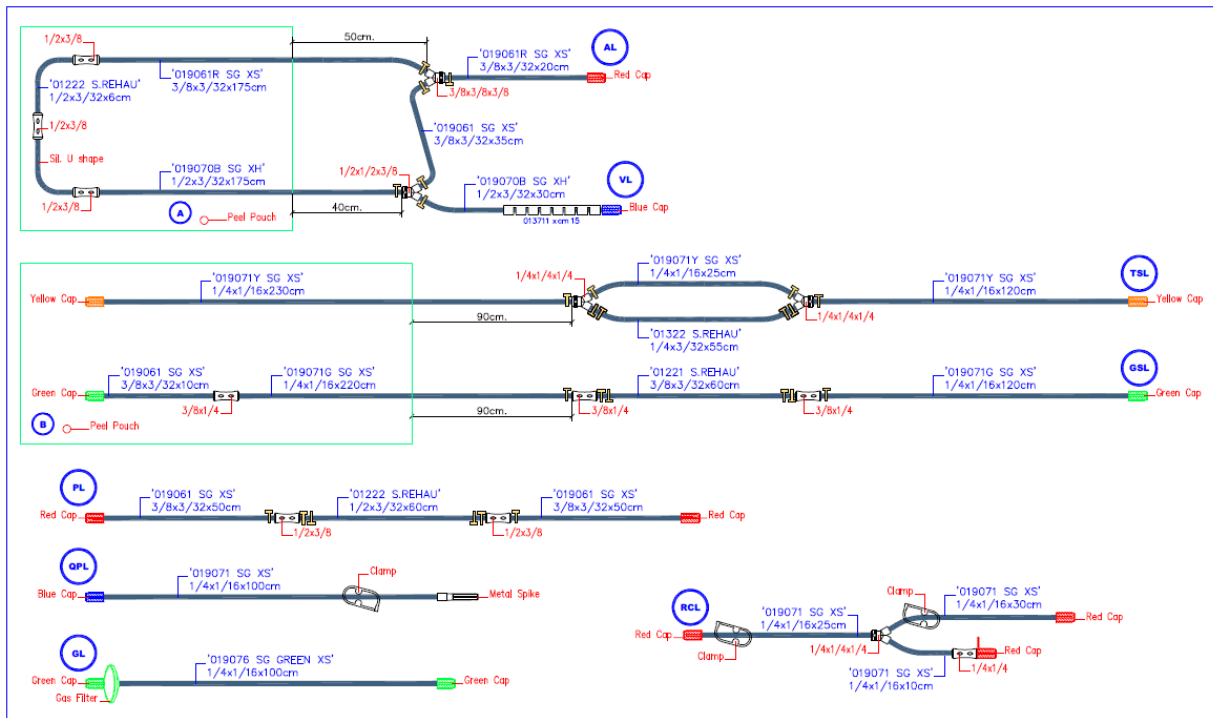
1/2x3/8

'01222 S.REHAU'
1/2x3/32x6cm

1/2x3/8

Sil. U shape

1/2x3/8

'019061R SG XS'
3/8x3/32x175cm

'019070B SG XH'
1/2x3/32x175cm

A

Peel Pouch

50cm.

40cm.

'019061R SG XS'
3/8x3/32x20cm

AL

Red Cap

3/8x3/8x3/8

'019061 SG XS'
3/8x3/32x35cm

1/2x1/2x3/8

'019070B SG XH'
1/2x3/32x30cm

VL

Blue Cap

013711 xcm 15

Yellow Cap

'019071Y SG XS'
1/4x1/16x230cm

1/4x1/4x1/4

90cm.

'019071Y SG XS'
1/4x1/16x25cm

'01322 S.REHAU'
1/4x3/32x55cm

1/4x1/4x1/4

'019071Y SG XS'
1/4x1/16x120cm

TSL

Yellow Cap

Green Cap

'019061 SG XS'
3/8x3/32x10cm

3/8x1/4

'019071G SG XS'
1/4x1/16x220cm

90cm.

'01221 S.REHAU'
3/8x3/32x60cm

3/8x1/4

3/8x1/4

'019071G SG XS'
1/4x1/16x120cm

GSL

Green Cap

B

Peel Pouch

PL

Red Cap

'019061 SG XS'
3/8x3/32x50cm

1/2x3/8

'01222 S.REHAU'
1/2x3/32x60cm

1/2x3/8

'019061 SG XS'
3/8x3/32x50cm

Red Cap

QPL

Blue Cap

'019071 SG XS'
1/4x1/16x100cm

Clamp

Metal Spike

GL

Green Cap

Gas Filter

'019076 SG GREEN XS'
1/4x1/16x100cm

Green Cap

RCL

Red Cap

Clamp

'019071 SG XS'
1/4x1/16x25cm

1/4x1/4x1/4

Clamp

'019071 SG XS'
1/4x1/16x30cm

Red Cap

Red Cap

1/4x1/4

'019071 SG XS'
1/4x1/16x10cm